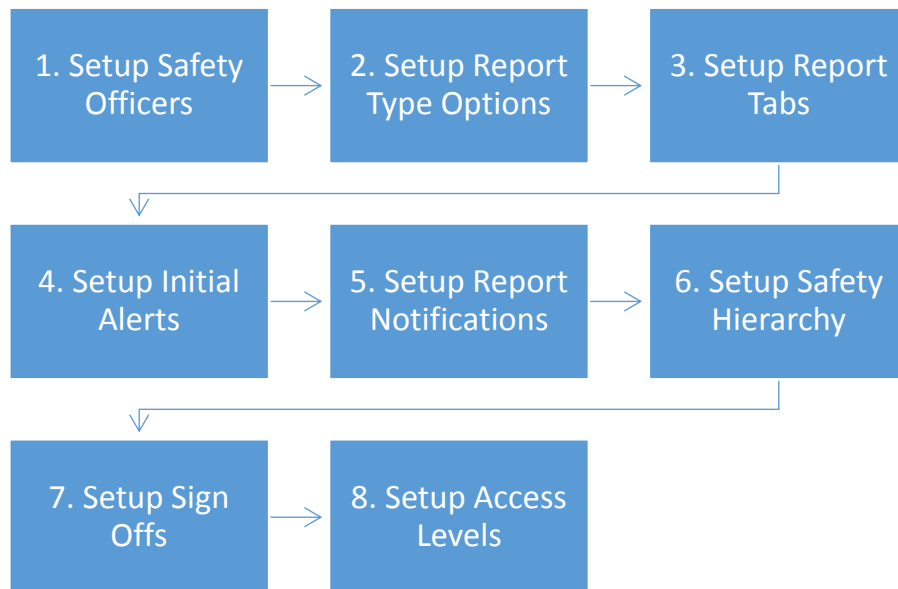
1. Setup Safety Officers

2. Setup Report Type Options

3. Setup Report Tabs

4. Setup Initial Alerts

5. Setup Report Notifications

6. Setup Safety Hierarchy

7. Setup Sign Offs

8. Setup Access Levels